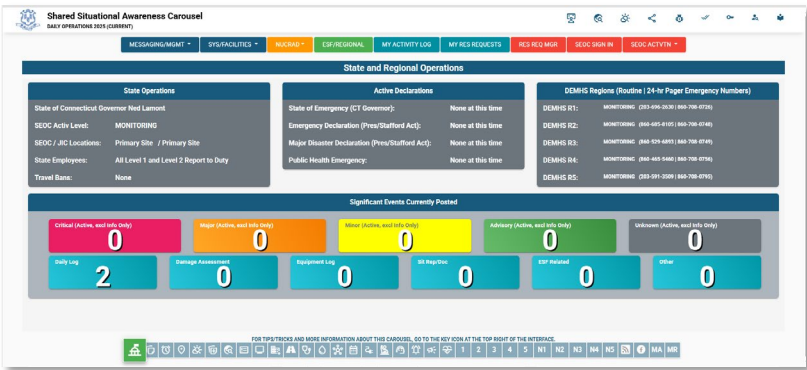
Shared Situational Awareness Carousel
DAILY OPERATIONS 2025 (CURRENT)

MESSAGING/MGMT ▾ | SYS/FACILITIES ▾ | NUCRAD ▾ | ESF/REGIONAL | MY ACTIVITY LOG | MY RES REQUESTS | RES REQ MGR | SEOC SIGN IN | SEOC ACTVTN ▾

State and Regional Operations

State Operations

State of Connecticut Governor Ned Lamont
SEOC Activ Level: MONITORING
SEOC / JIC Locations: Primary Site / Primary Site
State Employees: All Level 1 and Level 2 Report to Duty
Travel Bans: None

Active Declarations

State of Emergency (CT Governor): None at this time
Emergency Declaration (Pres/Stafford Act): None at this time
Major Disaster Declaration (Pres/Stafford Act): None at this time
Public Health Emergency: None at this time

DEMHS Regions (Routine | 24-hr Pager Emergency Numbers)

DEMHS R1: MONITORING (203-696-2630 | 860-708-0726)
DEMHS R2: MONITORING (860-685-8105 | 860-708-0748)
DEMHS R3: MONITORING (860-529-6893 | 860-708-0749)
DEMHS R4: MONITORING (860-465-5460 | 860-708-0756)
DEMHS R5: MONITORING (203-591-3509 | 860-708-0795)

Significant Events Currently Posted

Critical (Active, excl Info Only) 0
Major (Active, excl Info Only) 0
Minor (Active, excl Info Only) 0
Advisory (Active, excl Info Only) 0
Unknown (Active, excl Info Only) 0
Daily Log 2
Damage Assessment 0
Equipment Log 0
Sit Rep/Doc 0
ESF Related 0
Other 0

FOR TIPS/TRICKS AND MORE INFORMATION ABOUT THIS CAROUSEL, GO TO THE KEY ICON AT THE TOP RIGHT OF THE INTERFACE.

1 2 3 4 5 N1 N2 N3 N4 N5 MA MR